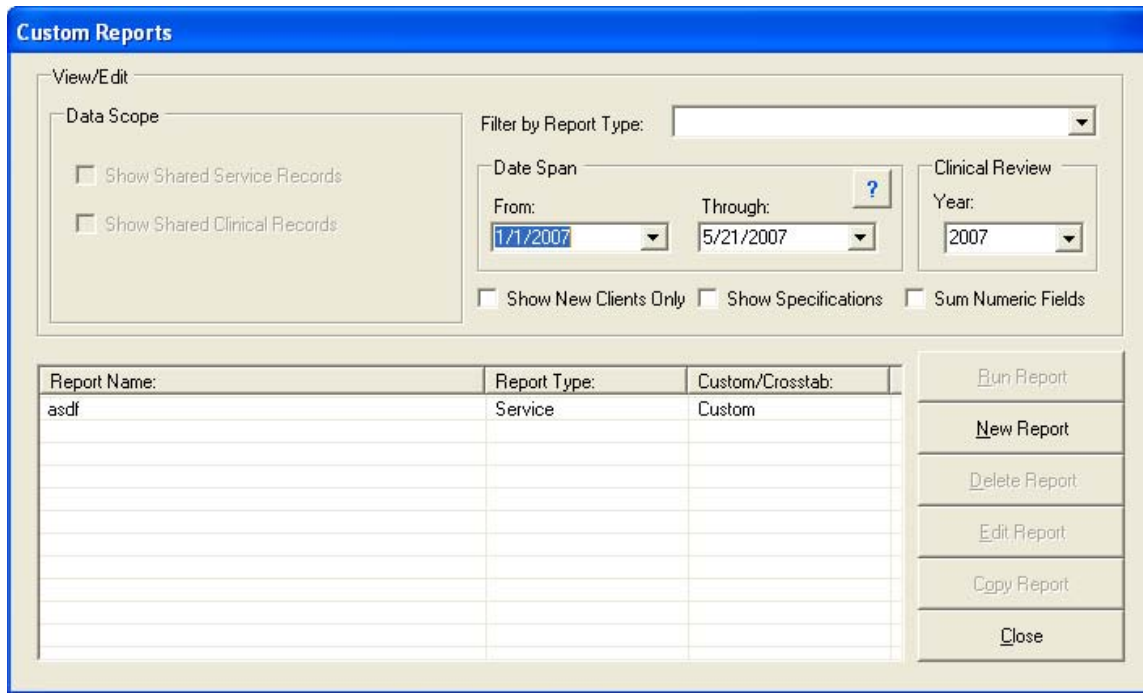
Custom Reports

View/Edit

Data Scope

Show Shared Service Records

Show Shared Clinical Records

Filter by Report Type:

Date Span

?

From:

1/1/2007

Through:

5/21/2007

Clinical Review

Year:

2007

Show New Clients Only

Show Specifications

Sum Numeric Fields

| Report Name: | Report Type: | Custom/Crosstab: |
|---|---|---|
| asdf | Service | Custom |

Run Report

New Report

Delete Report

Edit Report

Copy Report

Close